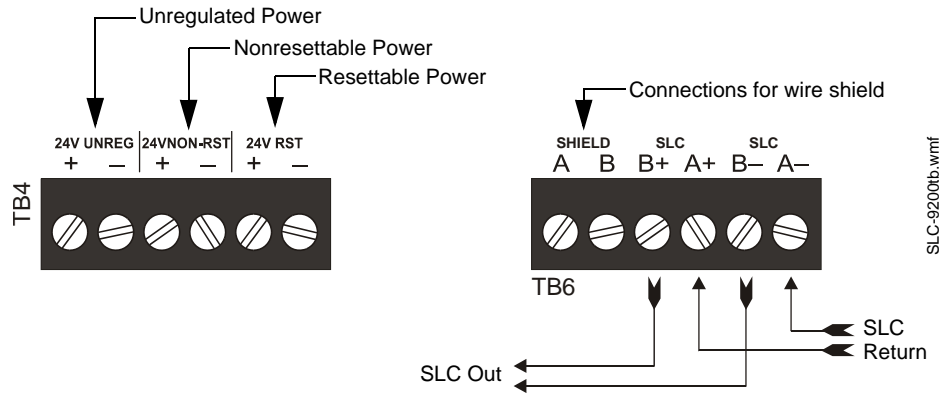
Unregulated Power
Nonresettable Power
Resettable Power

24V UNREG | 24VNON-RST | 24V RST
+ – + – + –

TB4

Connections for wire shield

SHIELD SLC SLC
A B B+ A+ B– A–

TB6

SLC
Return

SLC Out

SLC-9200tb.wmf